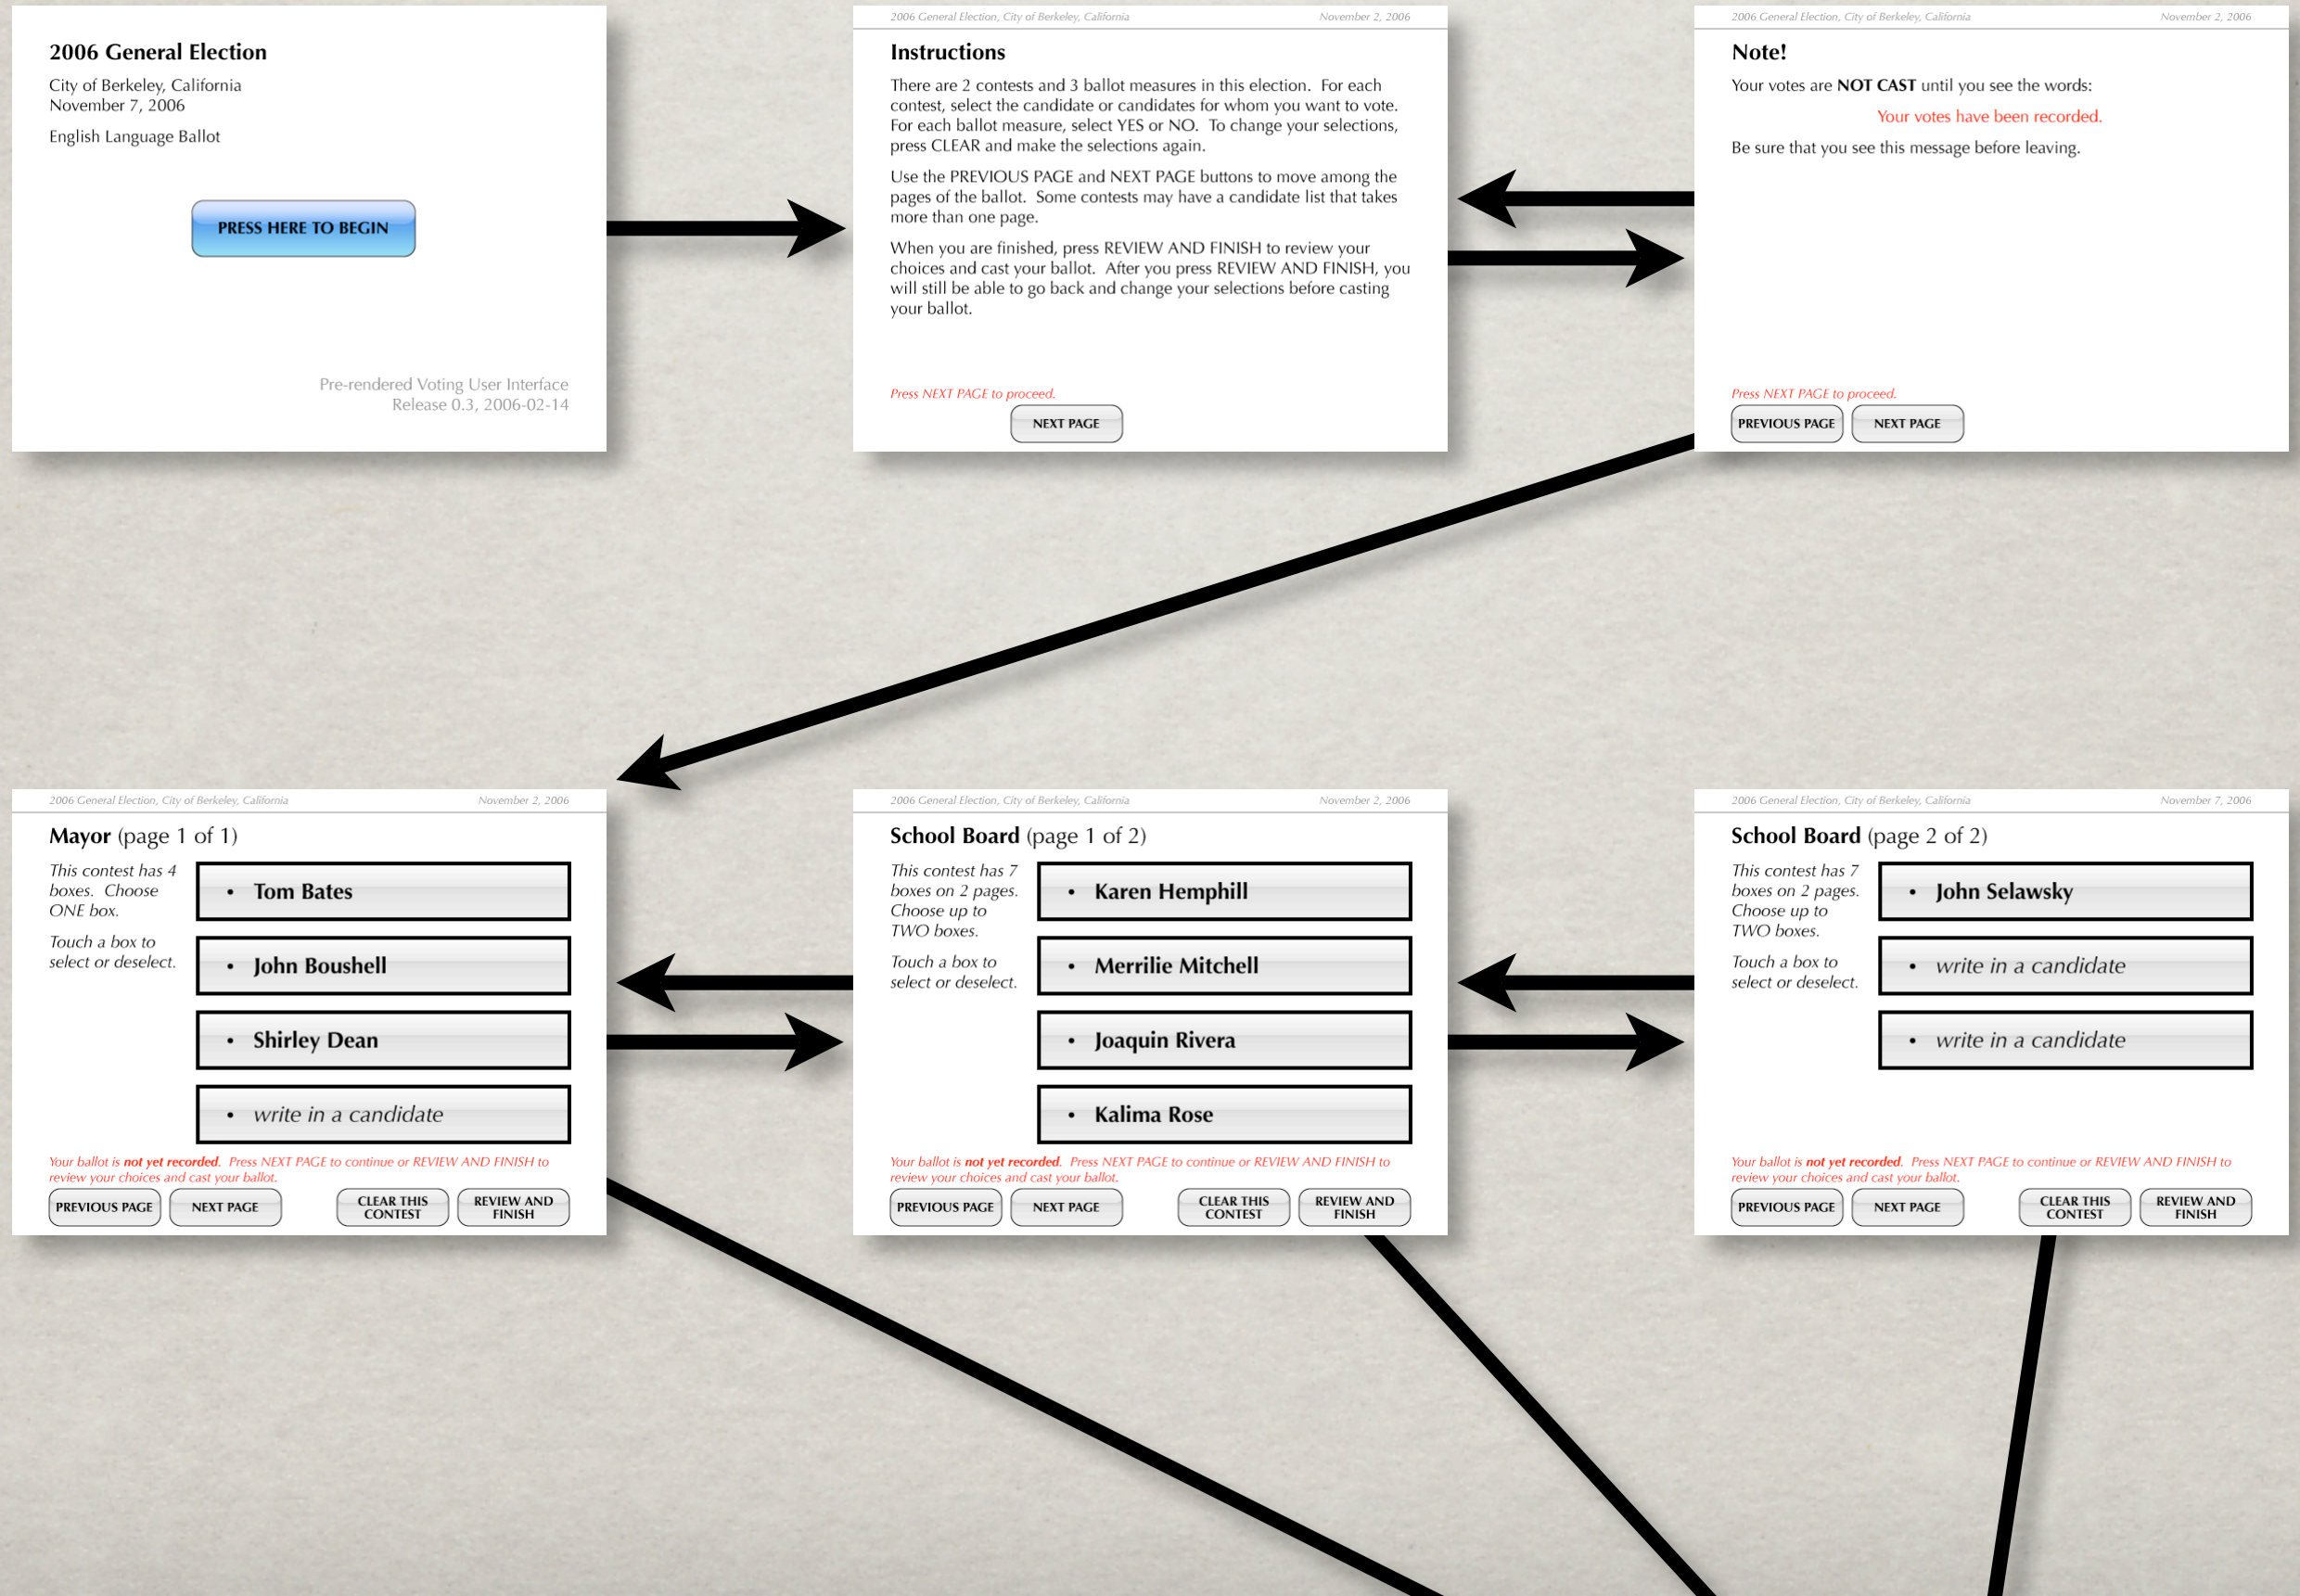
2006 General Election

City of Berkeley, California
November 7, 2006

English Language Ballot

PRESS HERE TO BEGIN

Pre-rendered Voting User Interface
Release 0.3, 2006-02-14

2006 General Election, City of Berkeley, California November 2, 2006

Instructions

There are 2 contests and 3 ballot measures in this election. For each contest, select the candidate or candidates for whom you want to vote. For each ballot measure, select YES or NO. To change your selections, press CLEAR and make the selections again.

Use the PREVIOUS PAGE and NEXT PAGE buttons to move among the pages of the ballot. Some contests may have a candidate list that takes more than one page.

When you are finished, press REVIEW AND FINISH to review your choices and cast your ballot. After you press REVIEW AND FINISH, you will still be able to go back and change your selections before casting your ballot.

Press NEXT PAGE to proceed.

NEXT PAGE

2006 General Election, City of Berkeley, California November 2, 2006

Note!

Your votes are NOT CAST until you see the words:

Your votes have been recorded.

Be sure that you see this message before leaving.

Press NEXT PAGE to proceed.

PREVIOUS PAGE NEXT PAGE

2006 General Election, City of Berkeley, California November 2, 2006

Mayor (page 1 of 1)

This contest has 4 boxes. Choose ONE box.

Touch a box to select or deselect.

• Tom Bates

• John Boushell

• Shirley Dean

• write in a candidate

Your ballot is not yet recorded. Press NEXT PAGE to continue or REVIEW AND FINISH to review your choices and cast your ballot.

PREVIOUS PAGE NEXT PAGE CLEAR THIS CONTEST REVIEW AND FINISH

2006 General Election, City of Berkeley, California November 2, 2006

School Board (page 1 of 2)

This contest has 7 boxes on 2 pages. Choose up to TWO boxes.

Touch a box to select or deselect.

• Karen Hemphill

• Merrilie Mitchell

• Joaquin Rivera

• Kalima Rose

Your ballot is not yet recorded. Press NEXT PAGE to continue or REVIEW AND FINISH to review your choices and cast your ballot.

PREVIOUS PAGE NEXT PAGE CLEAR THIS CONTEST REVIEW AND FINISH

2006 General Election, City of Berkeley, California November 7, 2006

School Board (page 2 of 2)

This contest has 7 boxes on 2 pages. Choose up to TWO boxes.

Touch a box to select or deselect.

• John Selawsky

• write in a candidate

• write in a candidate

Your ballot is not yet recorded. Press NEXT PAGE to continue or REVIEW AND FINISH to review your choices and cast your ballot.

PREVIOUS PAGE NEXT PAGE CLEAR THIS CONTEST REVIEW AND FINISH